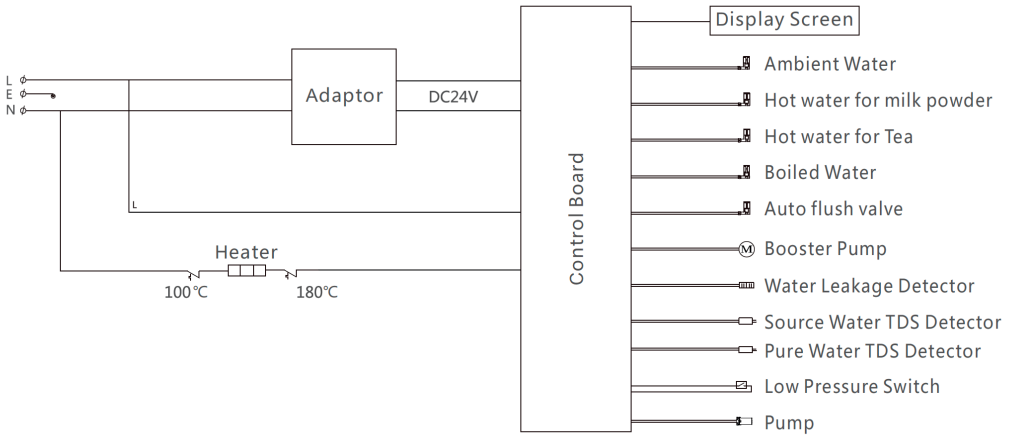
L
E
N

Adaptor

DC24V

L

Heater

100℃

180℃

Control Board

Display Screen

Ambient Water

Hot water for milk powder

Hot water for Tea

Boiled Water

Auto flush valve

M Booster Pump

Water Leakage Detector

Source Water TDS Detector

Pure Water TDS Detector

Low Pressure Switch

Pump